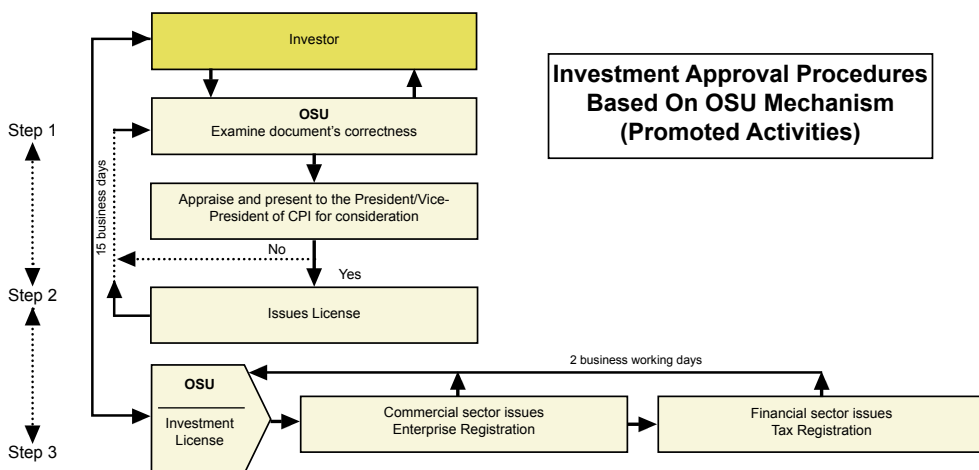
Investor

Investment Approval Procedures Based On OSU Mechanism (Promoted Activities)

Step 1

OSU
Examine document's correctness

15 business days

Appraise and present to the President/Vice-President of CPI for consideration

No

Yes

Step 2

Issues License

2 business working days

OSU

Investment License

Commercial sector issues Enterprise Registration

Financial sector issues Tax Registration

Step 3